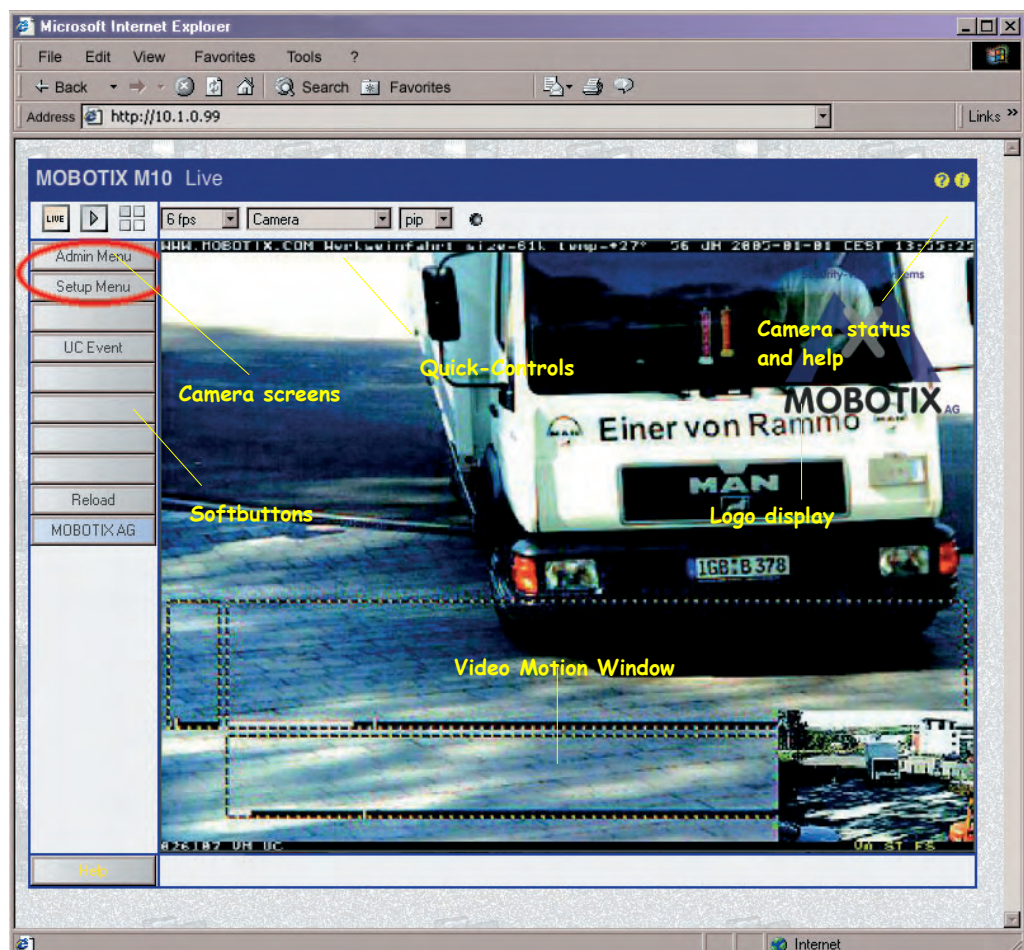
Microsoft Internet Explorer

File Edit View Favorites Tools ?

Back Search Favorites

Address http://10.1.0.99

Links »

MOBOTIX M10 Live

LIVE

6 fps Camera pip

WWW.MOBOTIX.COM Werkseinfahrt size=61k temp=+27° 56 dH 2005-01-01 CEST 13:25:25

Admin Menu

Setup Menu

UC Event

Reload

MOBOTIX AG

Help

Camera screens

Quick-Controls

Camera status and help

Softbuttons

Logo display

Video Motion Window

MOBOTIX AG

Einer von Rammo

MAN

1GB·B 378

026107 VM UC

VM ST FS

Internet